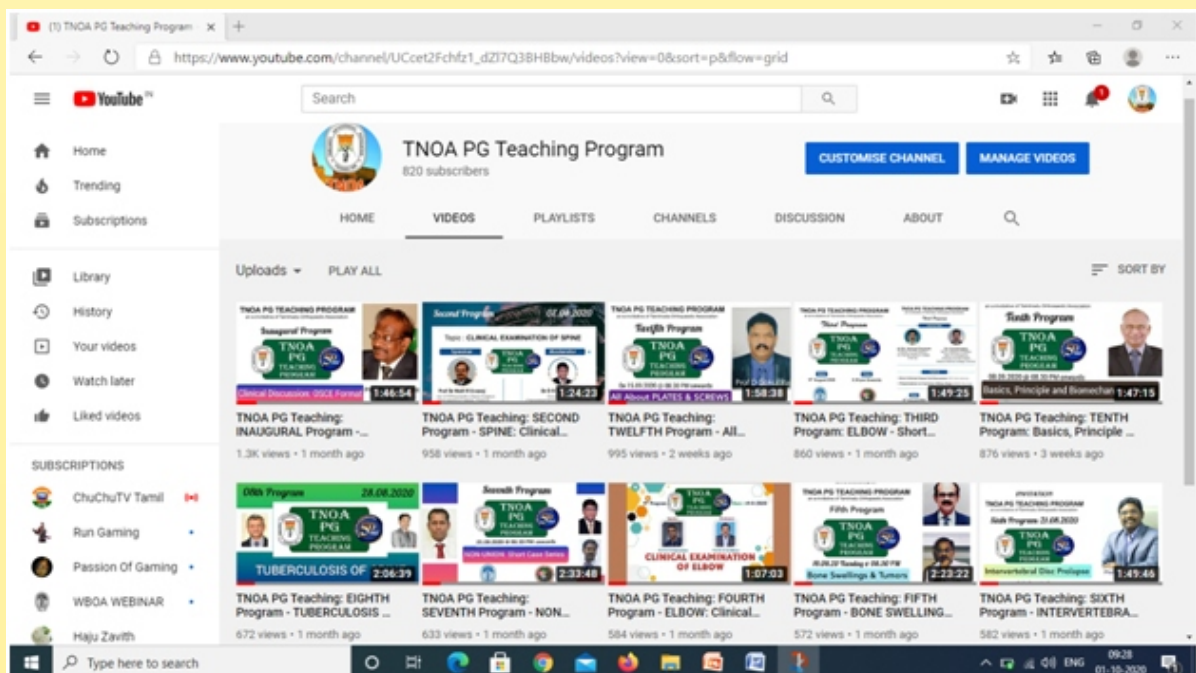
(1) TNOA PG Teaching Program ×

https://www.youtube.com/channel/UCcet2Fchfz1_dZI7Q3BHBbw/videos?view=0&sort=p&flow=grid

YouTube IN

Search

Home
Trending
Subscriptions
Library
History
Your videos
Watch later
Liked videos

SUBSCRIPTIONS
ChuChuTV Tamil
Run Gaming
Passion Of Gaming
WBOA WEBINAR
Haju Zavith

TNOA PG Teaching Program
820 subscribers

CUSTOMISE CHANNEL
MANAGE VIDEOS

HOME
VIDEOS
PLAYLISTS
CHANNELS
DISCUSSION
ABOUT

Uploads
PLAY ALL
SORT BY

TNOA PG TEACHING PROGRAM
Inaugural Program
TNOA PG TEACHING PROGRAM
Clinical Discussion, OSCE Format
1:46:54
TNOA PG Teaching: INAUGURAL Program -...
1.3K views • 1 month ago

Second Program 02.08.2020
Topic : CLINICAL EXAMINATION OF SPINE
TNOA PG TEACHING PROGRAM
1:24:23
TNOA PG Teaching: SECOND Program - SPINE: Clinical...
958 views • 1 month ago

TNOA PG TEACHING PROGRAM
Twelfth Program
TNOA PG TEACHING PROGRAM
All About PLATES & SCREWS
1:58:38
TNOA PG Teaching: TWELFTH Program - All...
995 views • 2 weeks ago

TNOA PG TEACHING PROGRAM
Third Program
1:49:25
TNOA PG Teaching: THIRD Program: ELBOW - Short...
860 views • 1 month ago

Tenth Program
TNOA PG TEACHING PROGRAM
Basics, Principle and Biomechan
1:47:15
TNOA PG Teaching: TENTH Program: Basics, Principle ...
876 views • 3 weeks ago

08th Program 28.08.2020
TNOA PG TEACHING PROGRAM
TUBERCULOSIS OF
2:06:39
TNOA PG Teaching: EIGHTH Program - TUBERCULOSIS ...
672 views • 1 month ago

Seventh Program
TNOA PG TEACHING PROGRAM
NON-UNION: Short Case Series
2:33:48
TNOA PG Teaching: SEVENTH Program - NON...
633 views • 1 month ago

CLINICAL EXAMINATION OF ELBOW
1:07:03
TNOA PG Teaching: FOURTH Program - ELBOW: Clinical...
584 views • 1 month ago

TNOA PG TEACHING PROGRAM
Fifth Program
TNOA PG TEACHING PROGRAM
Bone Swellings & Tumors
2:23:22
TNOA PG Teaching: FIFTH Program - BONE SWELLING...
572 views • 1 month ago

TNOA PG TEACHING PROGRAM
Sixth Program 21.08.2020
TNOA PG TEACHING PROGRAM
Intervertebral Disc Prolapse
1:49:46
TNOA PG Teaching: SIXTH Program - INTERVERTEBRA...
582 views • 1 month ago

Type here to search
ENG 09:28 01-10-2020